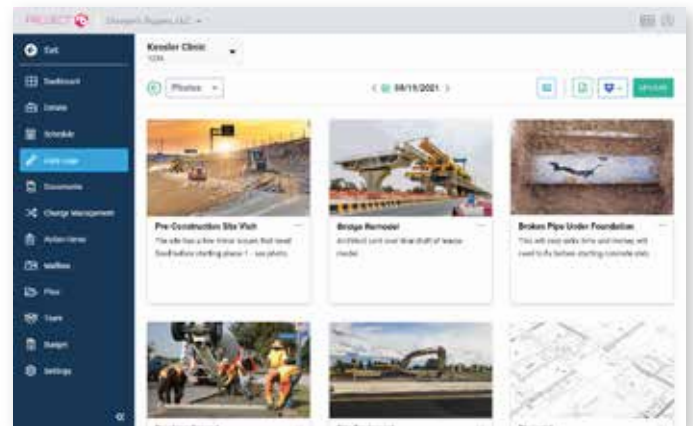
PROJECT Chargers Rigging, LLC

Exit
Dashboard
Details
Schedule
Field Logs
Documents
Change Management
Action Items
Mailbox
Plan
Team
Budget
Settings

Kessler Clinic
1234

Photos

08/15/2021

UPLOAD

Pre-Construction Site Visit
The site has a few minor issues that need fixed before starting phase 1 - see photo.

Bridge Remodel
Architect sent over final draft of teaser model.

Broken Pipe Under Foundation
This will cost extra time and money, will need to fix before starting concrete slab.